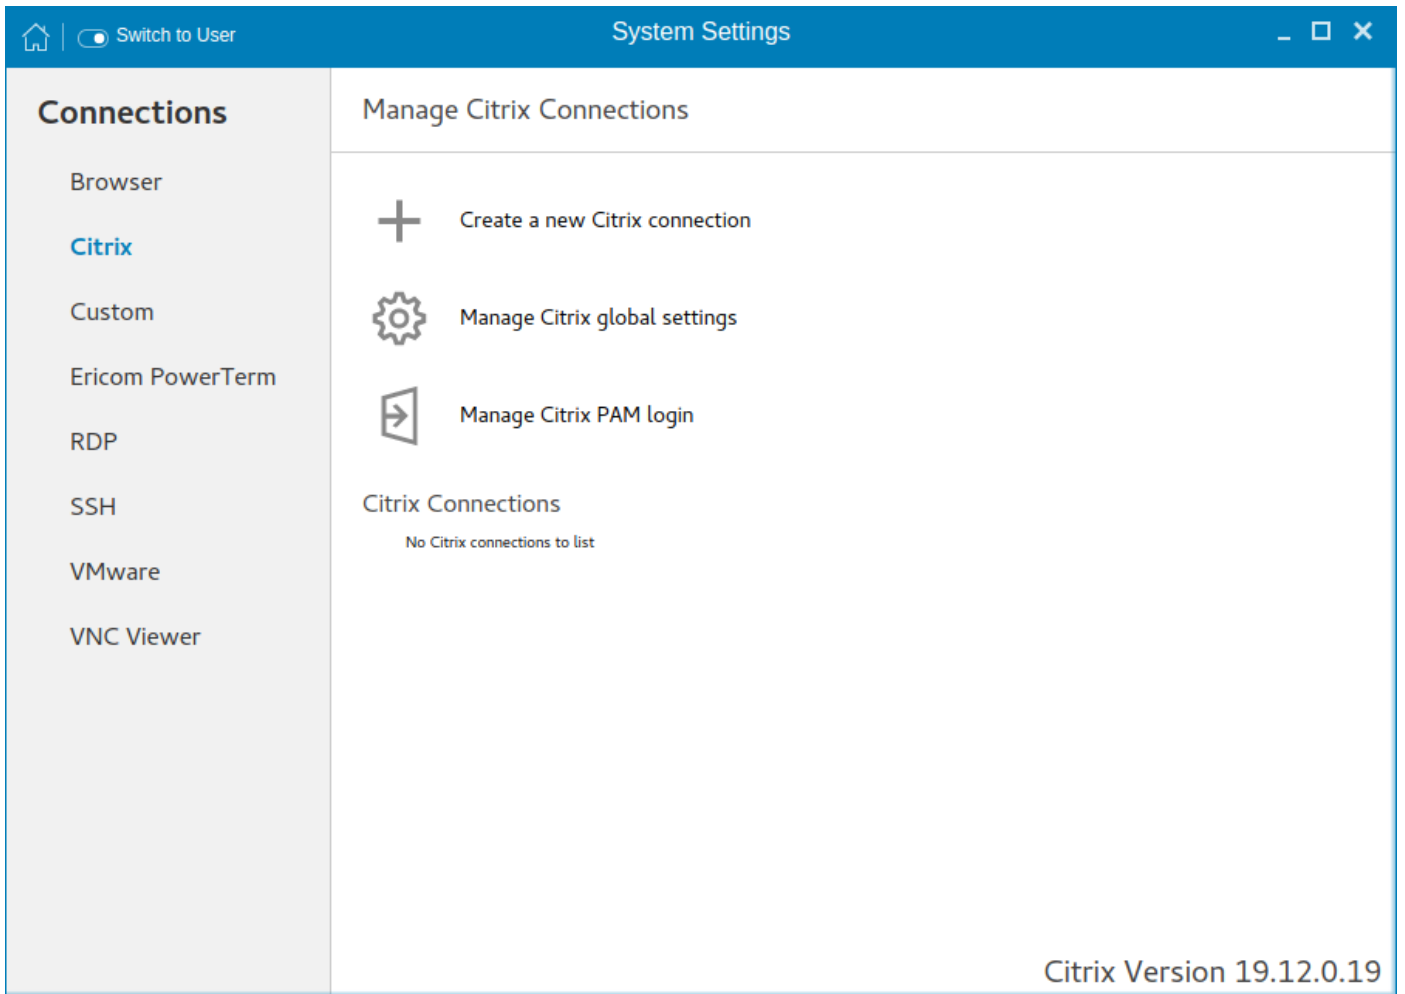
Switch to User

System Settings

Connections

Browser

Citrix

Custom

Ericom PowerTerm

RDP

SSH

VMware

VNC Viewer

Manage Citrix Connections

Create a new Citrix connection

Manage Citrix global settings

Manage Citrix PAM login

Citrix Connections

No Citrix connections to list

Citrix Version 19.12.0.19